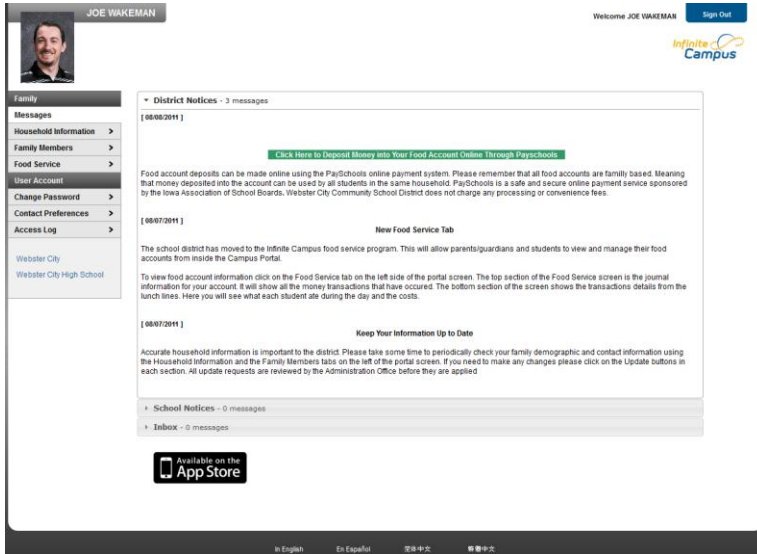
JOE WAKEMAN

Welcome JOE WAKEMAN

Sign Out

Infinite Campus

Family

Messages

Household Information >

Family Members >

Food Service >

User Account

Change Password >

Contact Preferences >

Access Log >

Webster City

Webster City High School

▾ District Notices - 3 messages

[ 08/08/2011 ]

Click Here to Deposit Money into Your Food Account Online Through Payschools

Food account deposits can be made online using the PaySchools online payment system. Please remember that all food accounts are familly based. Meaning that money deposited into the account can be used by all students in the same household. PaySchools is a safe and secure online payment service sponsored by the Iowa Association of School Boards. Webster City Community School District does not charge any processing or convenience fees.

[ 08/07/2011 ]

New Food Service Tab

The school district has moved to the Infinite Campus food service program. This will allow parents/guardians and students to view and manage their food accounts from inside the Campus Portal.

To view food account information click on the Food Service tab on the left side of the portal screen. The top section of the Food Service screen is the journal information for your account. It will show all the money transactions that have occured. The bottom section of the screen shows the transactions details from the lunch lines. Here you will see what each student ate during the day and the costs.

[ 08/07/2011 ]

Keep Your Information Up to Date

Accurate household information is important to the district. Please take some time to periodically check your family demographic and contact information using the Household Information and the Family Members tabs on the left of the portal screen. If you need to make any changes please click on the Update buttons in each section. All update requests are reviewed by the Administration Office before they are applied

▸ School Notices - 0 messages

▸ Inbox - 0 messages

Available on the App Store

In English En Español 简体中文 繁體中文